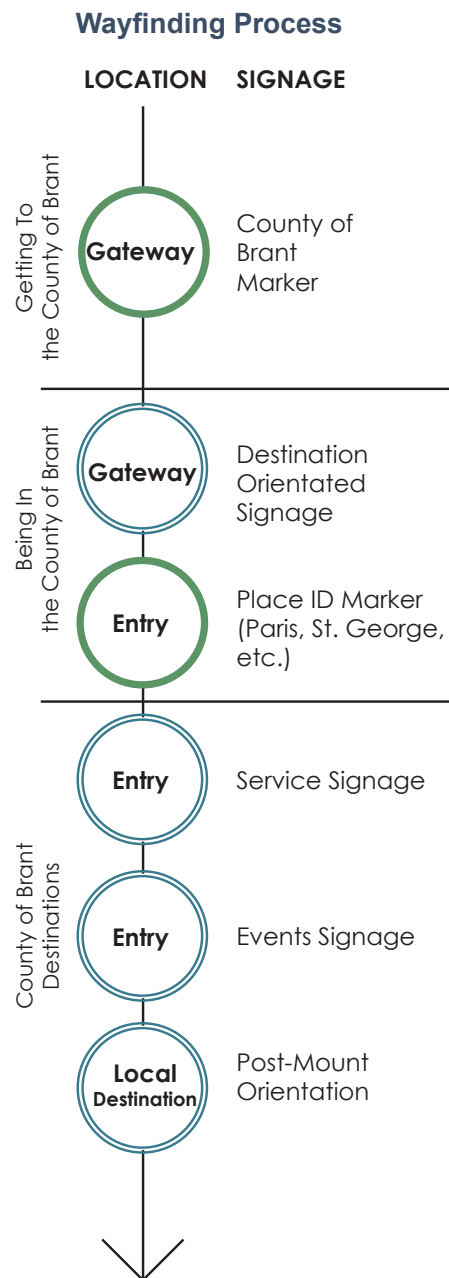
Wayfinding Process

LOCATION SIGNAGE

Getting To the County of Brant

Gateway

County of Brant Marker

Being In the County of Brant

Gateway

Destination Orientated Signage

Entry

Place ID Marker (Paris, St. George, etc.)

County of Brant Destinations

Entry

Service Signage

Entry

Events Signage

Local Destination

Post-Mount Orientation